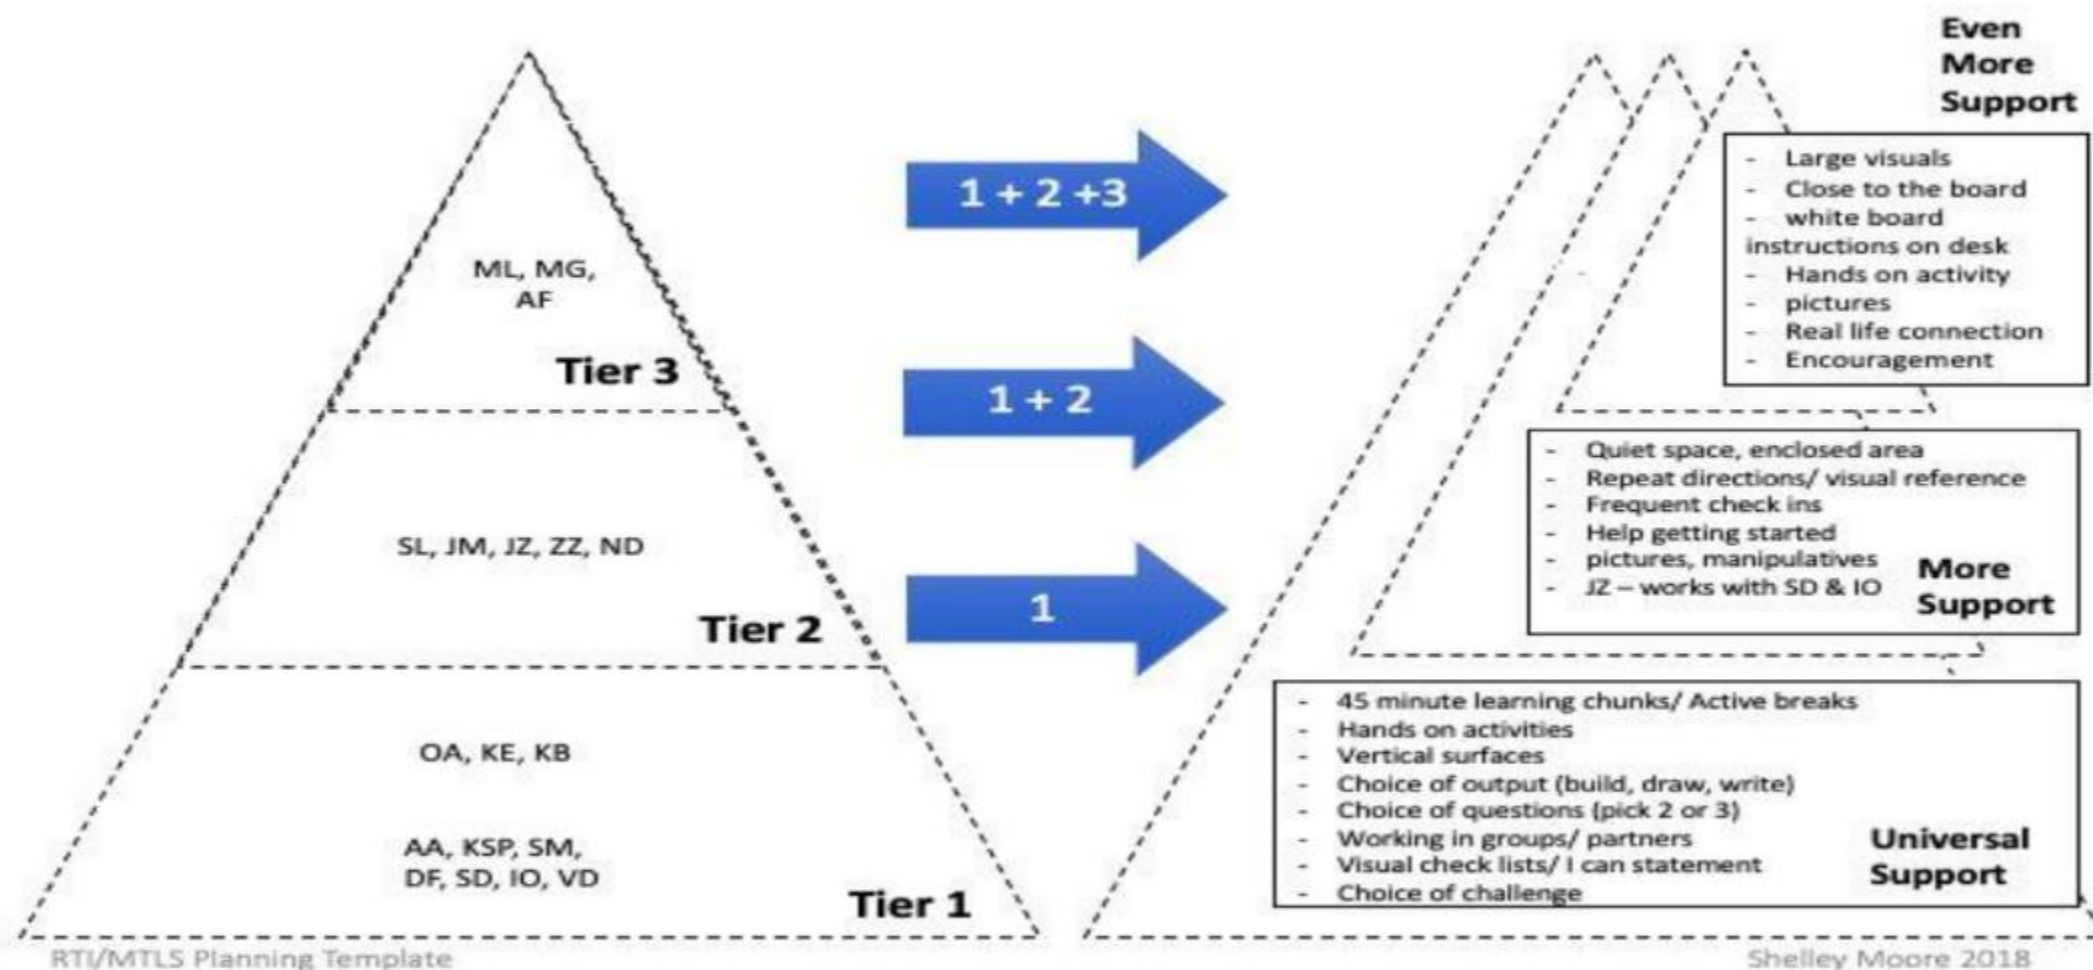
ML, MG, AF

Tier 3

SL, JM, JZ, ZZ, ND

Tier 2

OA, KE, KB

AA, KSP, SM, DF, SD, IO, VD

Tier 1

1 + 2 +3

1 + 2

1

Even More Support

- Large visuals
- Close to the board
- white board instructions on desk
- Hands on activity
- pictures
- Real life connection
- Encouragement

- Quiet space, enclosed area
- Repeat directions/ visual reference
- Frequent check ins
- Help getting started
- pictures, manipulatives
- JZ – works with SD & IO

More Support

- 45 minute learning chunks/ Active breaks
- Hands on activities
- Vertical surfaces
- Choice of output (build, draw, write)
- Choice of questions (pick 2 or 3)
- Working in groups/ partners
- Visual check lists/ I can statement
- Choice of challenge

Universal Support

RTI/MTLS Planning Template

Shelley Moore 2018